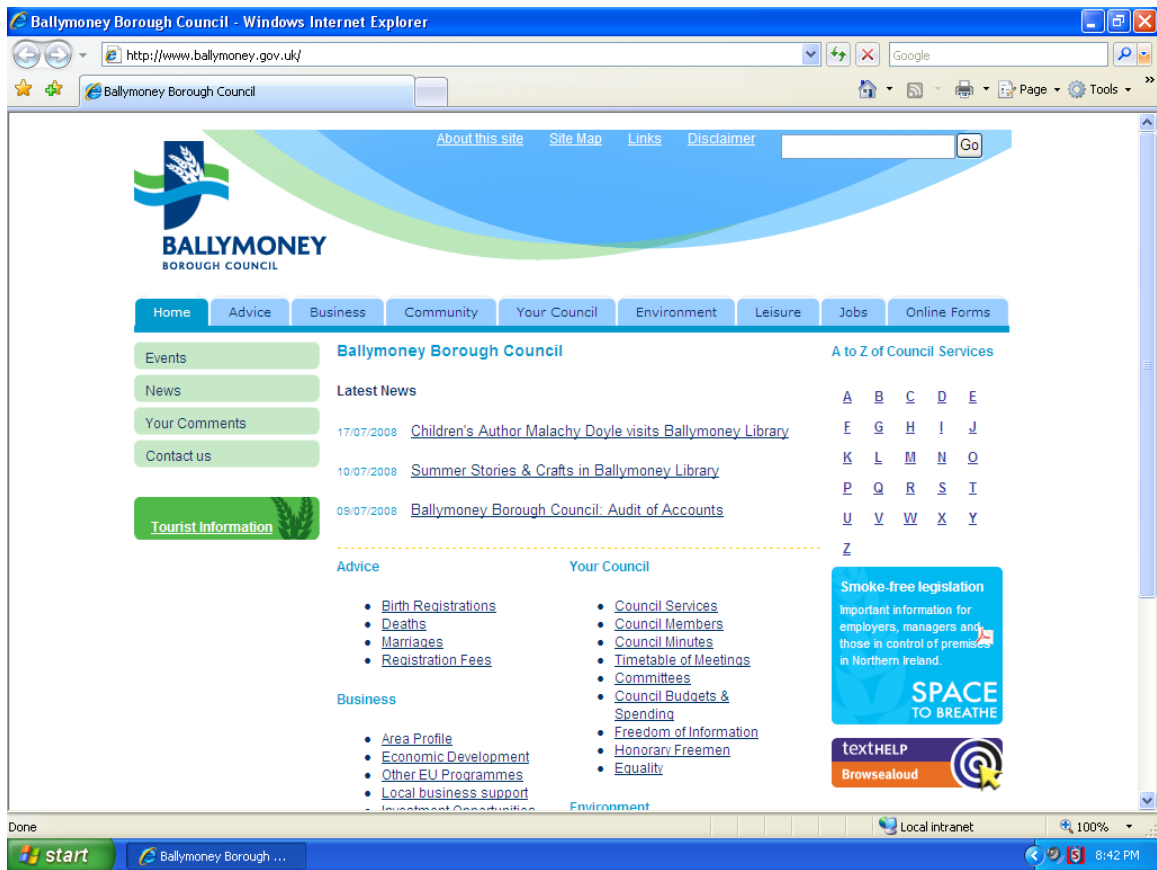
Ballymoney Borough Council - Windows Internet Explorer

http://www.ballymoney.gov.uk/

Google

Ballymoney Borough Council

Page Tools

About this site Site Map Links Disclaimer Go

BALLYMONEY
BOROUGH COUNCIL

Home Advice Business Community Your Council Environment Leisure Jobs Online Forms

Events
News
Your Comments
Contact us

Tourist Information

Ballymoney Borough Council

Latest News

17/07/2008 Children's Author Malachy Doyle visits Ballymoney Library

10/07/2008 Summer Stories & Crafts in Ballymoney Library

09/07/2008 Ballymoney Borough Council: Audit of Accounts

Advice

- Birth Registrations
- Deaths
- Marriages
- Registration Fees

Business

- Area Profile
- Economic Development
- Other EU Programmes
- Local business support
- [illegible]

Your Council

- Council Services
- Council Members
- Council Minutes
- Timetable of Meetings
- Committees
- Council Budgets & Spending
- Freedom of Information
- Honorary Freemen
- Equality

Environment

A to Z of Council Services

A B C D E
F G H I J
K L M N O
P Q R S T
U V W X Y
Z

Smoke-free legislation
Important information for employers, managers and those in control of premises in Northern Ireland.
SPACE TO BREATHE

textHELP
Browsealoud

Done
Local intranet
100%
start
Ballymoney Borough ...
8:42 PM